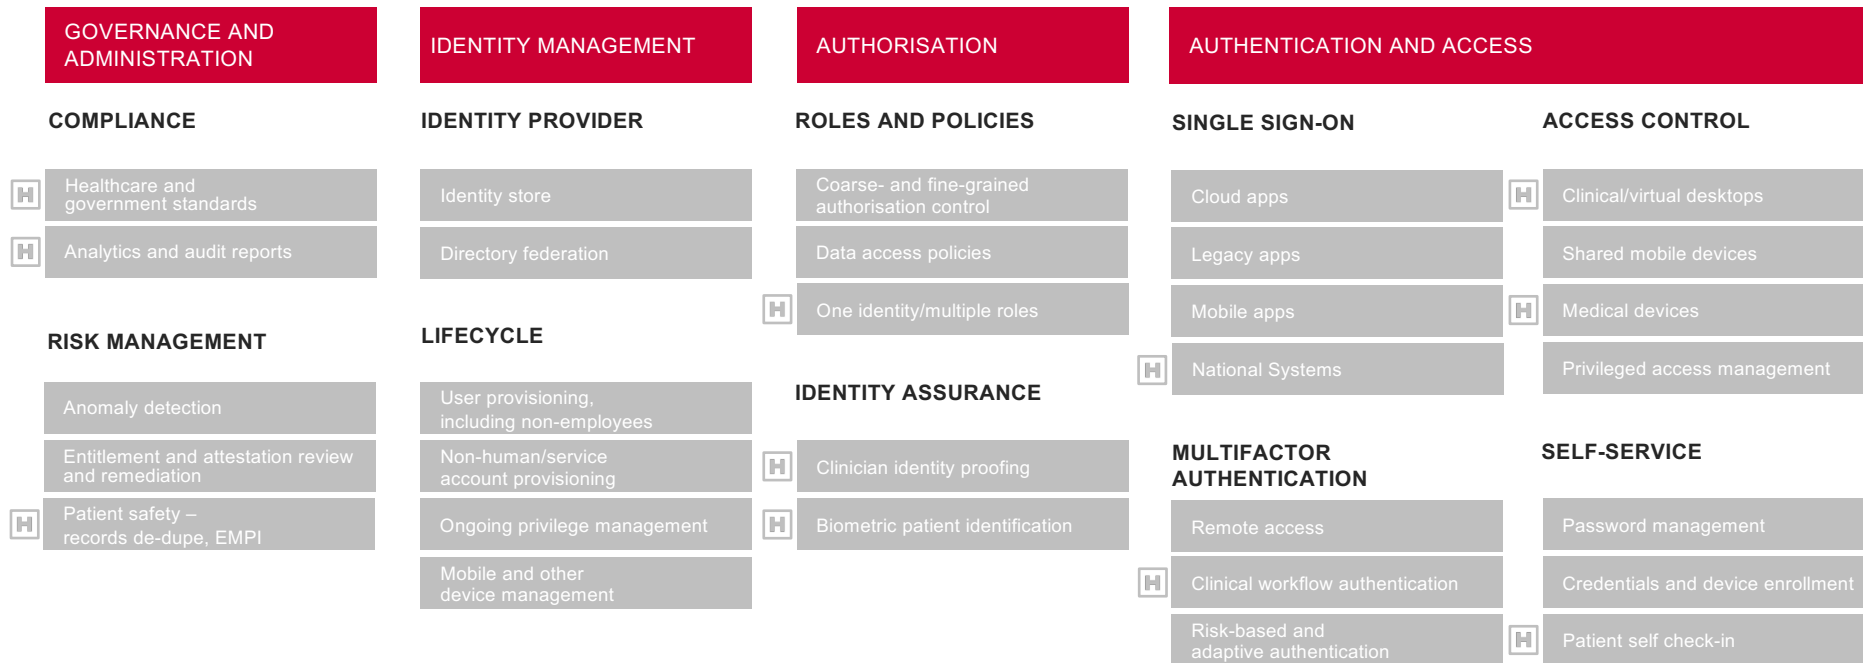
GOVERNANCE AND ADMINISTRATION

COMPLIANCE

H Healthcare and government standards

H Analytics and audit reports

RISK MANAGEMENT

Anomaly detection

Entitlement and attestation review and remediation

H Patient safety – records de-dupe, EMPI

IDENTITY MANAGEMENT

IDENTITY PROVIDER

Identity store

Directory federation

LIFECYCLE

User provisioning, including non-employees

Non-human/service account provisioning

Ongoing privilege management

Mobile and other device management

AUTHORISATION

ROLES AND POLICIES

Coarse- and fine-grained authorisation control

Data access policies

H One identity/multiple roles

IDENTITY ASSURANCE

H Clinician identity proofing

H Biometric patient identification

AUTHENTICATION AND ACCESS

SINGLE SIGN-ON

Cloud apps

Legacy apps

Mobile apps

H National Systems

MULTIFACTOR AUTHENTICATION

Remote access

H Clinical workflow authentication

Risk-based and adaptive authentication

ACCESS CONTROL

H Clinical/virtual desktops

Shared mobile devices

H Medical devices

Privileged access management

SELF-SERVICE

Password management

Credentials and device enrollment

H Patient self check-in